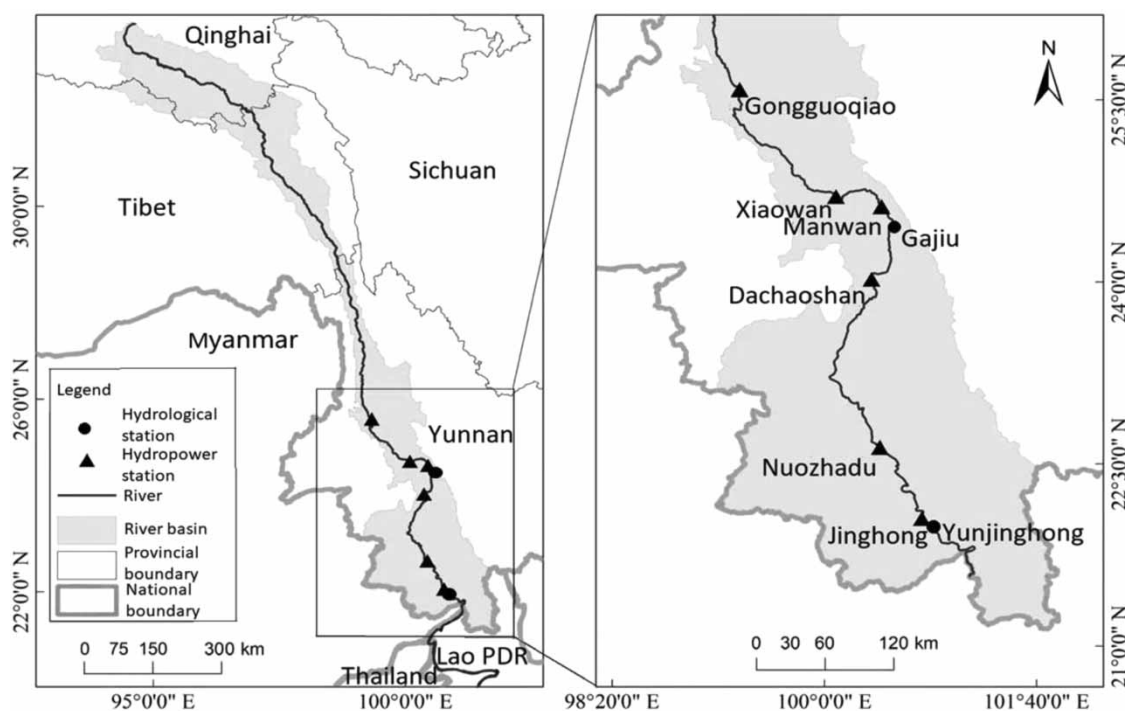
Qinghai
Sichuan
Tibet
Myanmar
Yunnan
Thailand
Lao PDR
30°0'0" N
26°0'0" N
22°0'0" N
95°0'0" E
100°0'0" E
Legend
Hydrological station
Hydropower station
River
River basin
Provincial boundary
National boundary
0 75 150 300 km

N
Gongguoqiao
Xiaowan
Manwan
Gajiu
Dachaoshan
Nuozhadu
Jinghong
Yunjinghong
0 30 60 120 km
25°30'0" N
24°0'0" N
22°30'0" N
21°0'0" N
98°20'0" E
100°0'0" E
101°40'0" E